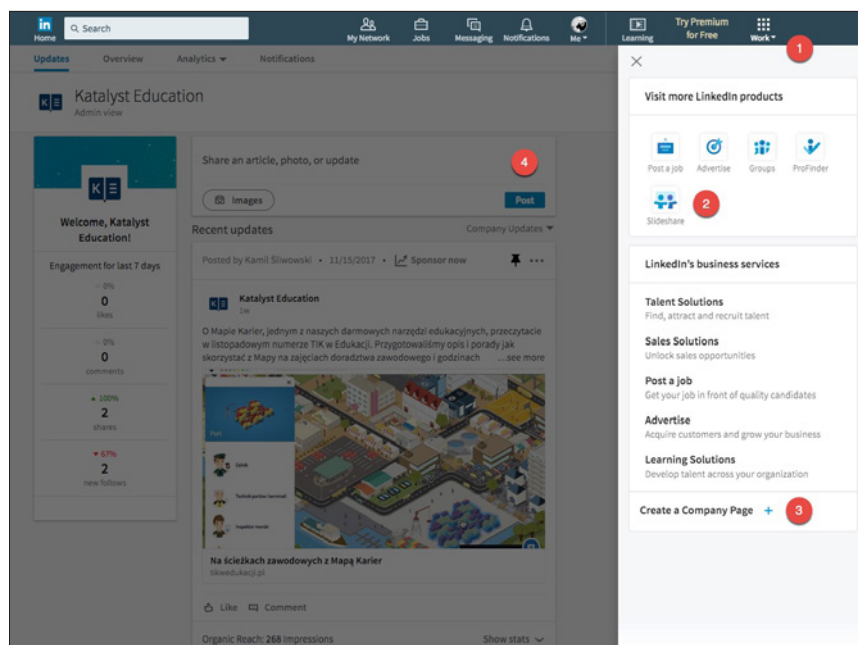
in Home Search
My Network Jobs Messaging Notifications Me
Learning Try Premium for Free Work 1

Updates Overview Analytics Notifications

K E Katalyst Education
Admin view

K E
Welcome, Katalyst Education!

Engagement for last 7 days
0%
0
likes
0%
0
comments
▲ 100%
2
shares
▼ 67%
2
new follows

Share an article, photo, or update 4
Images Post

Recent updates Company Updates
Posted by Kamil Śliwowski • 11/15/2017 • Sponsor now

K E Katalyst Education
1w

O Mapie Karier, jednym z naszych darmowych narzędzi edukacyjnych, przeczytacie w listopadowym numerze TIK w Edukacji. Przygotowaliśmy opis i porady jak skorzystać z Mapy na zajęciach doradztwa zawodowego i godzinach ...see more

Na ścieżkach zawodowych z Mapą Karier
tikwedukacji.pl

Like Comment

Organic Reach: 268 Impressions Show stats

Visit more LinkedIn products
Post a job Advertise Groups ProFinder
Slideshare 2

LinkedIn's business services
Talent Solutions
Find, attract and recruit talent
Sales Solutions
Unlock sales opportunities
Post a job
Get your job in front of quality candidates
Advertise
Acquire customers and grow your business
Learning Solutions
Develop talent across your organization

Create a Company Page + 3